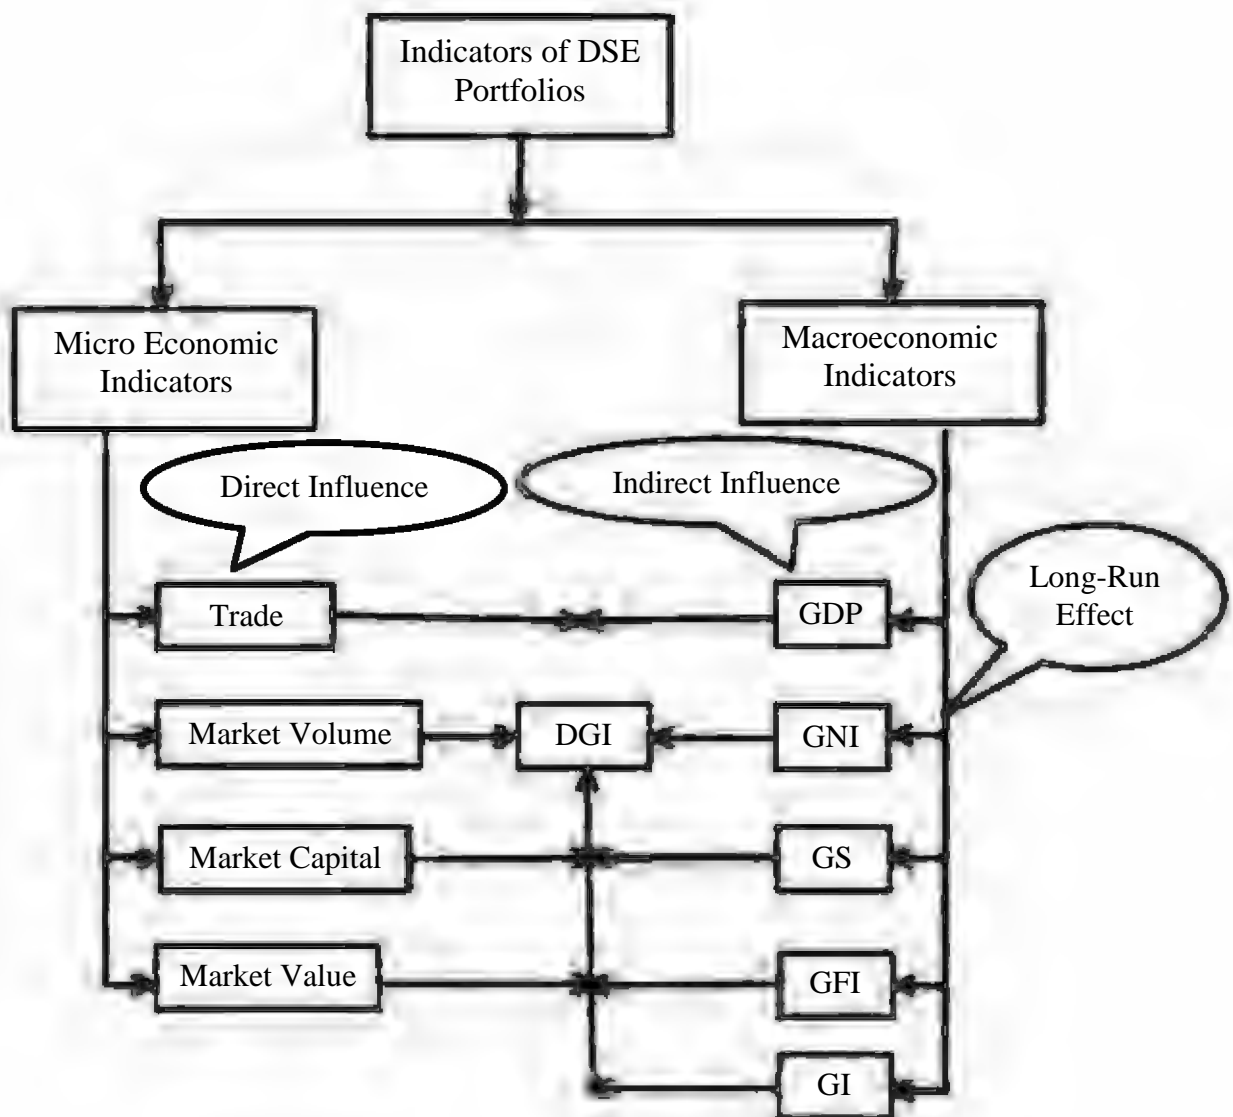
Indicators of DSE Portfolios

Micro Economic Indicators

Macroeconomic Indicators

Direct Influence

Indirect Influence

Long-Run Effect

Trade

GDP

Market Volume

DGI

GNI

Market Capital

GS

Market Value

GFI

GI